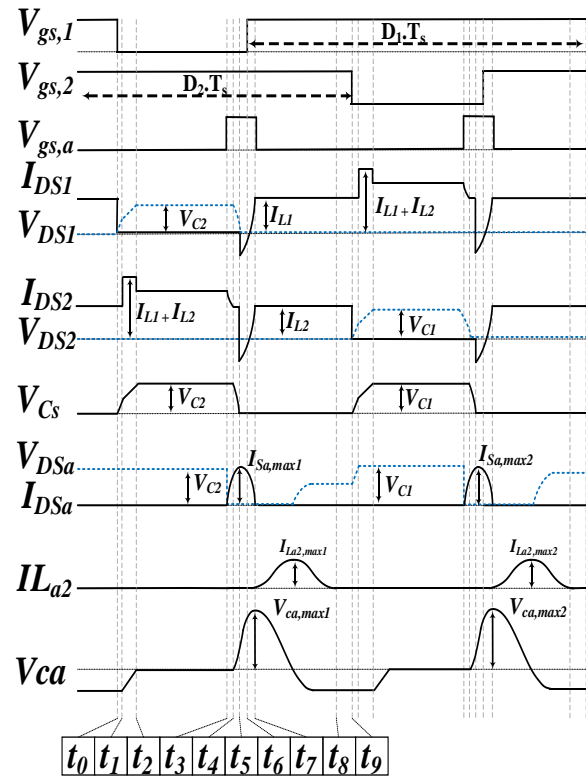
$V_{gs,1}$

$D_1.T_s$

$V_{gs,2}$

$D_2.T_s$

$V_{gs,a}$

$I_{DS1}$

$V_{DS1}$

$V_{C2}$

$I_{L1}$

$I_{L1}+I_{L2}$

$I_{DS2}$

$I_{L1}+I_{L2}$

$V_{DS2}$

$I_{L2}$

$V_{C1}$

$V_{Cs}$

$V_{C2}$

$V_{C1}$

$V_{DSa}$

$I_{Sa,max1}$

$I_{Sa,max2}$

$V_{C2}$

$V_{C1}$

$I_{DSa}$

$I_{La2,max1}$

$I_{La2,max2}$

$IL_{a2}$

$V_{ca,max1}$

$V_{ca,max2}$

Vca

| $t_0$ | $t_1$ | $t_2$ | $t_3$ | $t_4$ | $t_5$ | $t_6$ | $t_7$ | $t_8$ | $t_9$ |